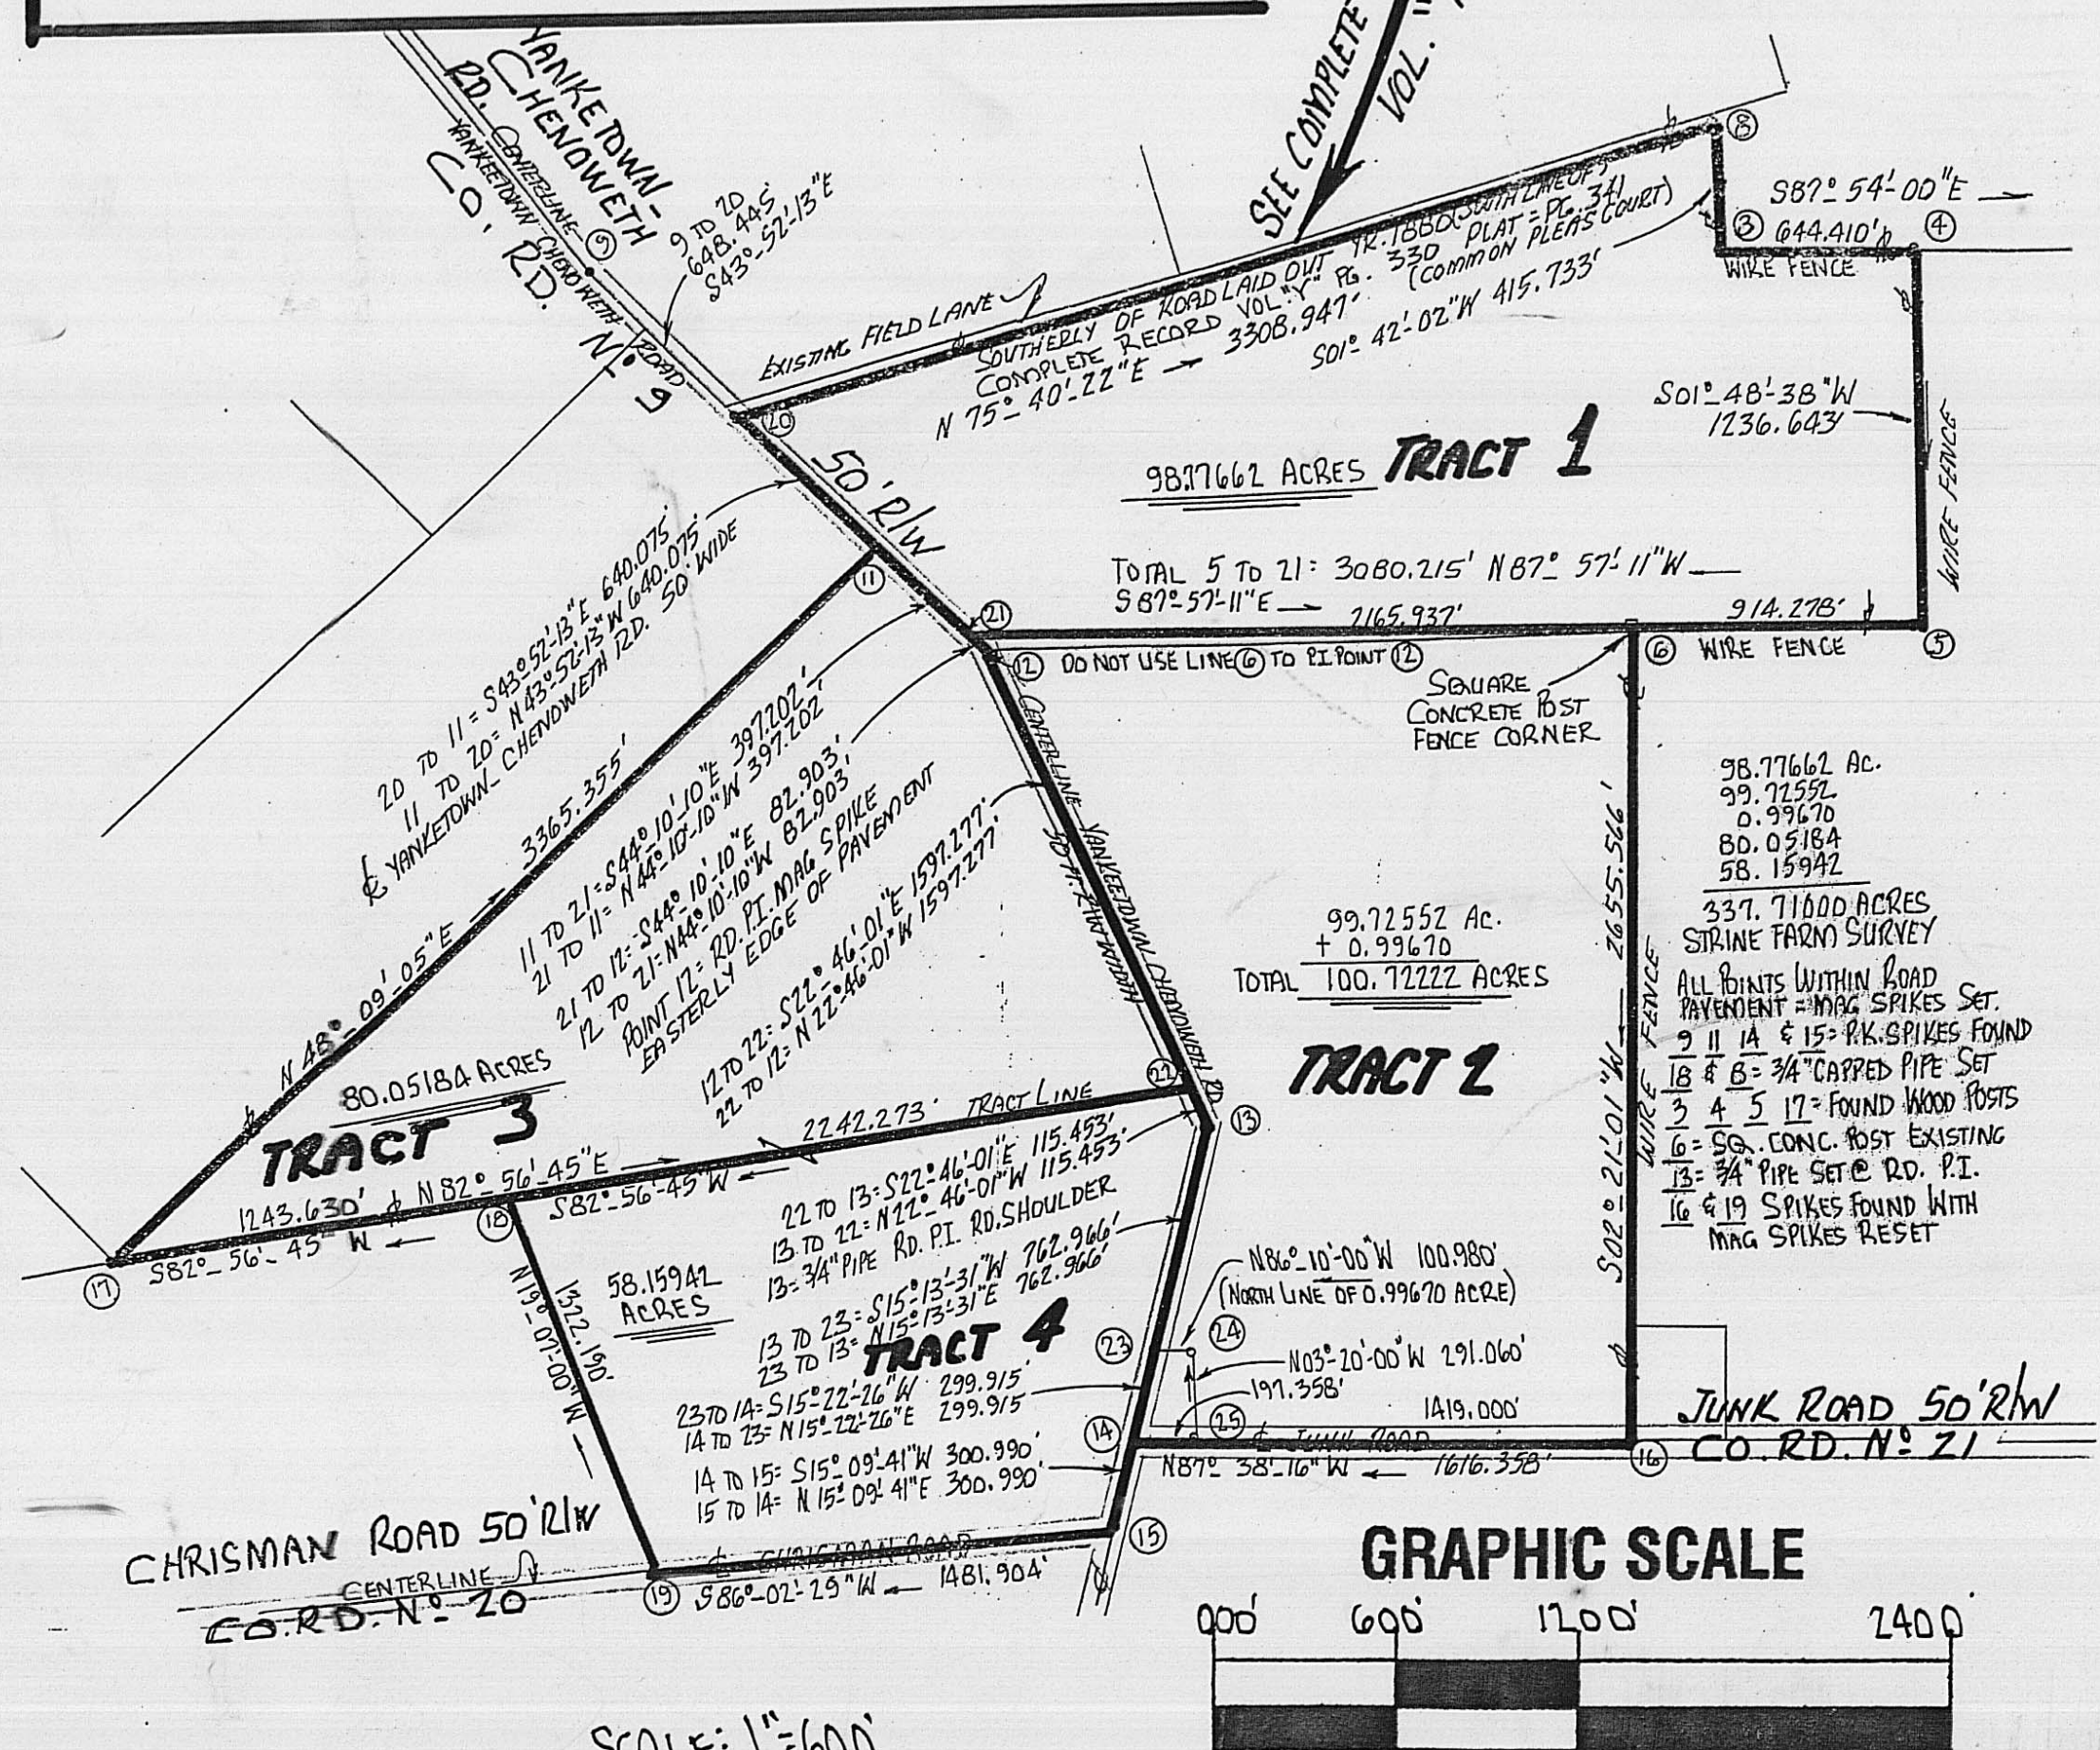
YANKETOWN-CHENOWETH RD. CO. RD. No 9

SEE COMPLETE VOL.

⑨ YANKEETOWN CHENOWETH ROAD CENTERLINE

9 TO 20 648.445' S43°-52'-13"E

EXISTING FIELD LANE

SOUTHERLY OF ROAD LAID OUT TR. 1880 (WITH LINE OF) COMPLETE RECORD VOL. "Y" PG. 330 PLAT = PG. 341 (COMMON PLEAS COURT)

N 75°-40'-22"E → 3308.947'

S01° 42'-02"W 415.733'

⑧

③ S87° 54'-00"E 644.410' ④

WIRE FENCE

S01°-48'-38"W 1236.643'

WIRE FENCE

⑳

50' R/W

98.77662 ACRES TRACT 1

TOTAL 5 TO 21: 3080.215' N87°-57'-11"W

S87°-57'-11"E → 2165.937' 914.278'

⑤

⑪

㉑

⑫ DO NOT USE LINE ⑥ TO P.I. POINT ⑫

⑥ WIRE FENCE

SQUARE CONCRETE POST FENCE CORNER

20 TO 11 = S43°-52'-13"E 640.075'
11 TO 20 = N43°-52'-13"W 640.075'
℄ YANKETOWN-CHENOWETH RD. 50' WIDE

℄ YANKETOWN — 3365.355'

11 TO 21 = S44°-10'-10"E 397.202'
21 TO 11 = N44°-10'-10"W 397.202'

21 TO 12 = S44°-10'-10"E 82.903'
12 TO 21 = N44°-10'-10"W 82.903'

POINT 12: RD. P.I. MAG SPIKE EASTERLY EDGE OF PAVEMENT

12 TO 22 = S22°-46'-01"E 1597.277'
22 TO 12 = N22°-46'-01"W 1597.277'

CENTERLINE YANKEETOWN CHENOWETH RD.

50' R/W

2655.566'

S02°-21'-01"W

WIRE FENCE

98.77662 Ac.
99.72552
0.99670
80.05184
58.15942
337.71000 ACRES
STRINE FARM SURVEY

ALL POINTS WITHIN ROAD PAVEMENT = MAG SPIKES SET.
9 11 14 & 15 = P.K. SPIKES FOUND
18 & 8 = 3/4" CAPPED PIPE SET
3 4 5 17 = FOUND WOOD POSTS
6 = SQ. CONC. POST EXISTING
13 = 3/4" PIPE SET @ RD. P.I.
16 & 19 SPIKES FOUND WITH MAG SPIKES RESET

99.72552 Ac.
+ 0.99670
TOTAL 100.72222 ACRES

TRACT 2

N 48°-09'-05"E

80.05184 ACRES

TRACT 3

㉒

⑬

2242.273' TRACT LINE

1243.630' ℄ N82°-56'-45"E

S82°-56'-45"W

⑰ S82°-56'-45"W

⑱

N19°-07'-00"W 1322.190'

58.15942 ACRES

22 TO 13 = S22°-46'-01"E 115.453'
13 TO 22 = N22°-46'-01"W 115.453'
13 = 3/4" PIPE RD. P.I. RD. SHOULDER

13 TO 23 = S15°-13'-31"W 762.966'
23 TO 13 = N15°-13'-31"E 762.966'

TRACT 4

23 TO 14 = S15°-22'-26"W 299.915'
14 TO 23 = N15°-22'-26"E 299.915'

14 TO 15 = S15°-09'-41"W 300.990'
15 TO 14 = N15°-09'-41"E 300.990'

N86°-10'-00"W 100.980'
(NORTH LINE OF 0.99670 ACRE)

㉔

㉓

N03°-20'-00"W 291.060'

197.358'

1419.000'

㉕ ℄ JUNK ROAD

⑭

N87°-38'-16"W ← 1616.358'

⑯

JUNK ROAD 50' R/W
CO. RD. No 21

⑮

CHRISMAN ROAD 50' R/W

℄ CHRISMAN ROAD

CENTERLINE

CO. RD. No 20

⑲ S86°-02'-29"W ← 1481.904'

GRAPHIC SCALE

000' 600' 1200' 2400'

SCALE: 1" = 600'